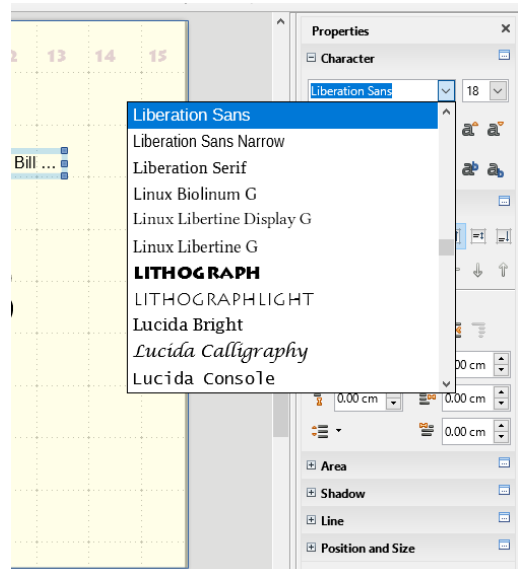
12 13 14 15

Bill ...

Properties

Character

Liberation Sans

18

Liberation Sans
Liberation Sans Narrow
Liberation Serif
Linux Biolinum G
Linux Libertine Display G
Linux Libertine G
LITHOGRAPH
LITHOGRAPHLIGHT
Lucida Bright
Lucida Calligraphy
Lucida Console

0.00 cm

0.00 cm

0.00 cm

0.00 cm

Area

Shadow

Line

Position and Size